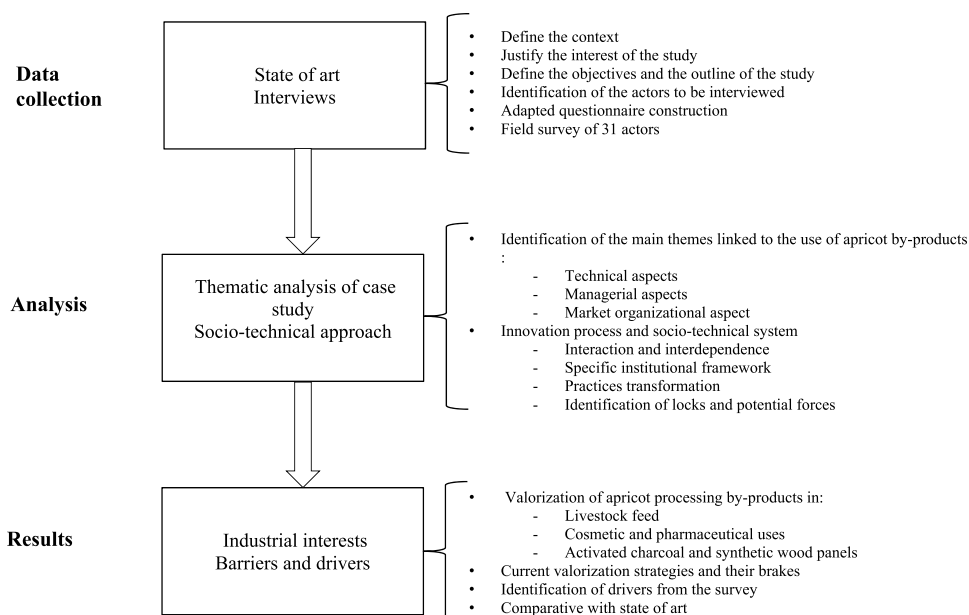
Data collection

State of art
Interviews

- Define the context
- Justify the interest of the study
- Define the objectives and the outline of the study
- Identification of the actors to be interviewed
- Adapted questionnaire construction
- Field survey of 31 actors

Analysis

Thematic analysis of case study
Socio-technical approach

- Identification of the main themes linked to the use of apricot by-products :
  - Technical aspects
  - Managerial aspects
  - Market organizational aspect
- Innovation process and socio-technical system
  - Interaction and interdependence
  - Specific institutional framework
  - Practices transformation
  - Identification of locks and potential forces

Results

Industrial interests
Barriers and drivers

- Valorization of apricot processing by-products in:
  - Livestock feed
  - Cosmetic and pharmaceutical uses
  - Activated charcoal and synthetic wood panels
- Current valorization strategies and their brakes
- Identification of drivers from the survey
- Comparative with state of art